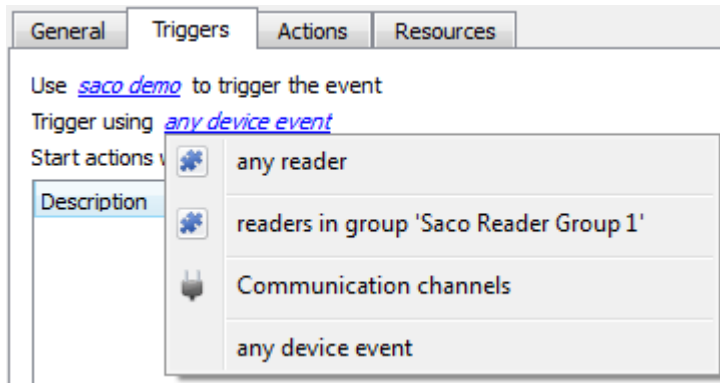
General Triggers Actions Resources

Use saco demo to trigger the event

Trigger using any device event

Start actions w

Description

any reader

readers in group 'Saco Reader Group 1'

Communication channels

any device event